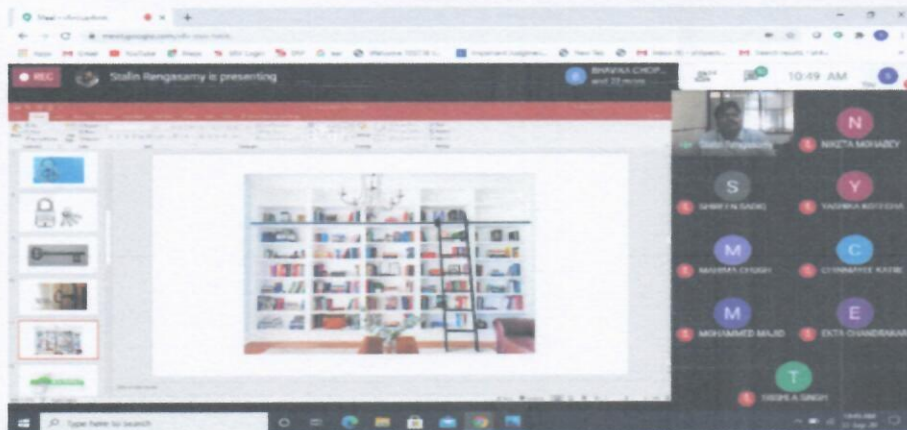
REC

Stalin Rengasamy is presenting

BHAVNA CHOP... and 20 more

10:49 AM

N
NIKITA MAHADEY

S
SHREYN SADIQ

Y
YASHIKA KOTECHA

M
MAHIMA CHUGH

C
CHINMAYEE KHEBE

M
MOHAMMED MAJID

E
EKTA CHANDRAKAR

T
DEEPIKA SINGH

Type here to search